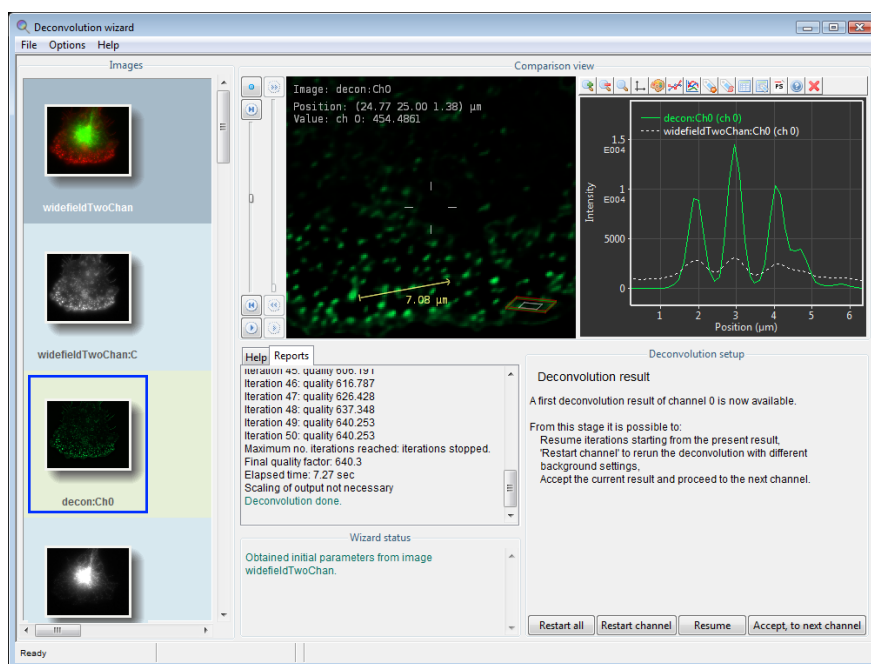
Deconvolution wizard

File Options Help

Images

widefieldTwoChan

widefieldTwoChan:C

decon:Ch0

Comparison view

Image: decon:Ch0
Position: (24.77 25.00 1.38) µm
Value: ch 0: 454.4861

7.08 µm

decon:Ch0 (ch 0)
widefieldTwoChan:Ch0 (ch 0)

1.5
E004
1
E004
5000
0

Intensity

1 2 3 4 5 6
Position (µm)

Help Reports

Iteration 45: quality 606.191
Iteration 46: quality 616.787
Iteration 47: quality 626.428
Iteration 48: quality 637.348
Iteration 49: quality 640.253
Iteration 50: quality 640.253
Maximum no. iterations reached: iterations stopped.
Final quality factor: 640.3
Elapsed time: 7.27 sec
Scaling of output not necessary
Deconvolution done.

Wizard status

Obtained initial parameters from image widefieldTwoChan.

Deconvolution setup

Deconvolution result

A first deconvolution result of channel 0 is now available.

From this stage it is possible to:
Resume iterations starting from the present result,
'Restart channel' to rerun the deconvolution with different background settings,
Accept the current result and proceed to the next channel.

Restart all | Restart channel | Resume | Accept, to next channel

Ready